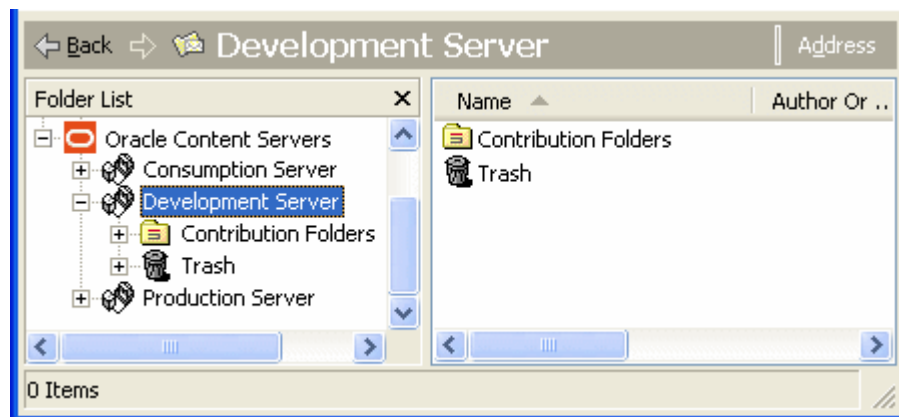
Back Development Server Address

Folder List ×

Oracle Content Servers
Consumption Server
Development Server
Contribution Folders
Trash
Production Server

Name Author Or ..

Contribution Folders
Trash

0 Items